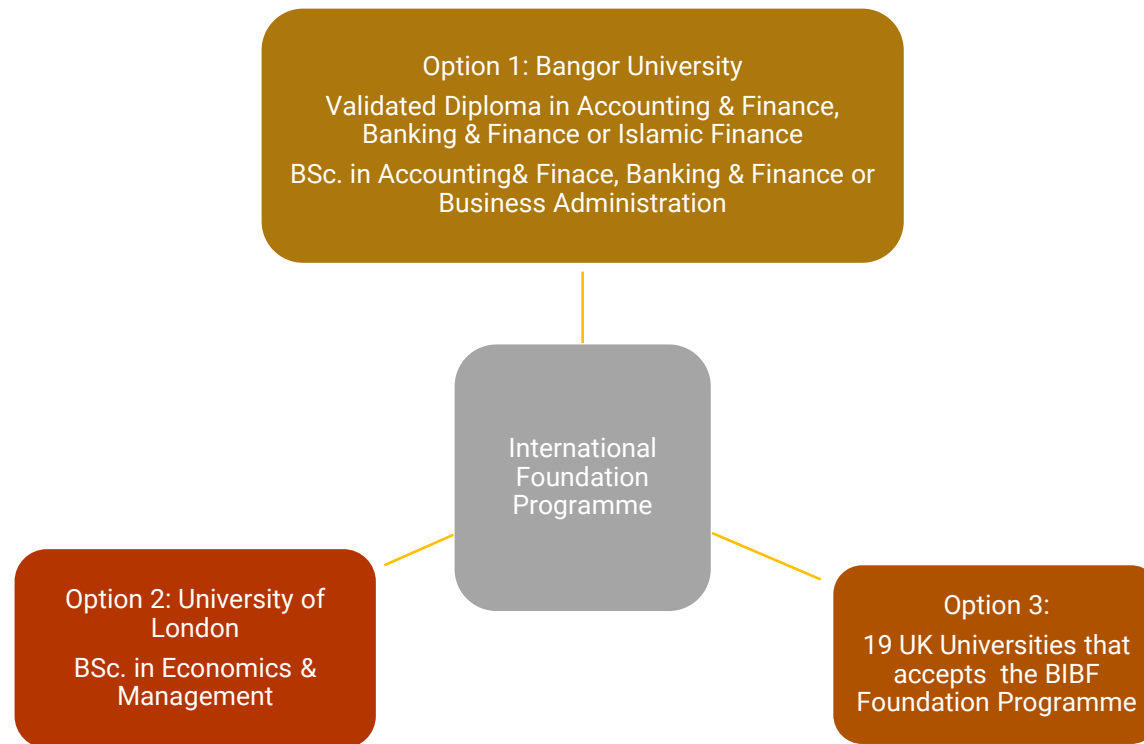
Option 1: Bangor University

Validated Diploma in Accounting & Finance, Banking & Finance or Islamic Finance

BSc. in Accounting& Finace, Banking & Finance or Business Administration

International Foundation Programme

Option 2: University of London

BSc. in Economics & Management

Option 3:

19 UK Universities that accepts the BIBF Foundation Programme